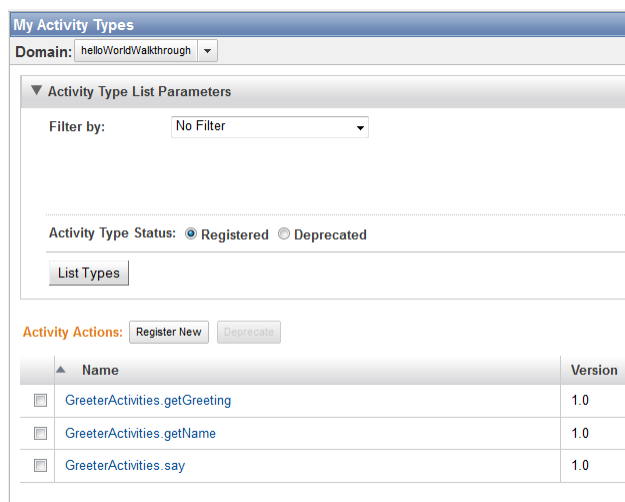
My Activity Types

Domain: helloWorldWalkthrough

Activity Type List Parameters

Filter by: No Filter

Activity Type Status: Registered Deprecated

List Types

Activity Actions: Register New Deprecate

| | Name | Version |
|---|---|---|
| | GreeterActivities.getGreeting | 1.0 |
| | GreeterActivities.getName | 1.0 |
| | GreeterActivities.say | 1.0 |